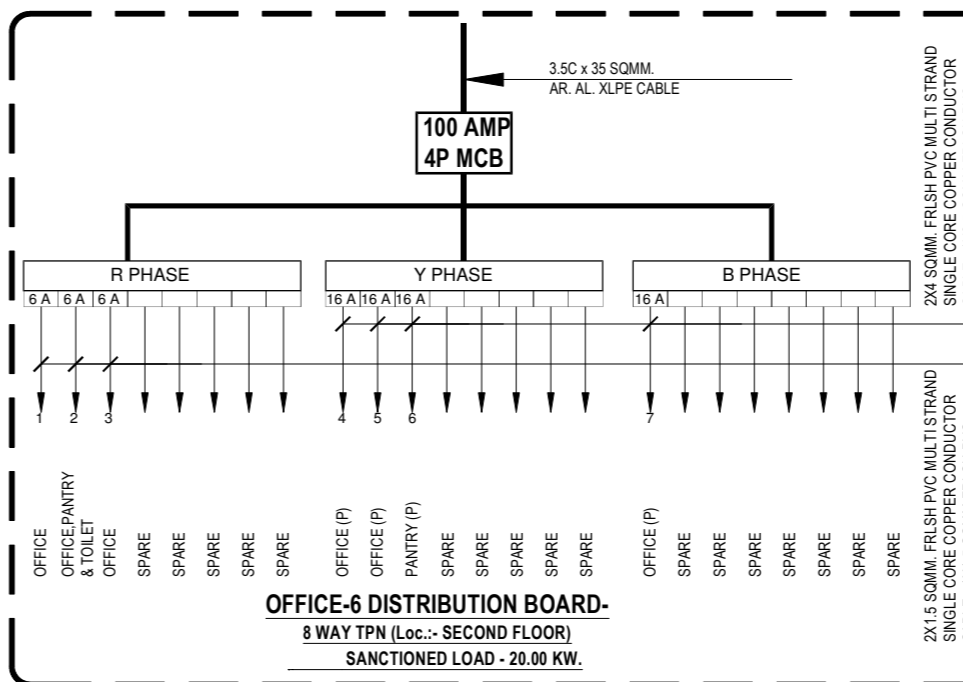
3.5C x 35 SQMM.
AR. AL. XLPE CABLE

100 AMP
4P MCB

R PHASE

Y PHASE

B PHASE

6 A 6 A 6 A

16 A 16 A 16 A

16 A

1 2 3

4 5 6

7

OFFICE
OFFICE PANTRY & TOILET
OFFICE
SPARE
SPARE
SPARE
SPARE
SPARE

OFFICE (P)
OFFICE (P)
PANTRY (P)
SPARE
SPARE
SPARE
SPARE
SPARE

OFFICE (P)
SPARE
SPARE
SPARE
SPARE
SPARE
SPARE
SPARE

2X4 SQMM. FRLSH PVC MULTI STRAND SINGLE CORE COPPER CONDUCTOR

2X1.5 SQMM. FRLSH PVC MULTI STRAND SINGLE CORE COPPER CONDUCTOR

OFFICE-6 DISTRIBUTION BOARD-

8 WAY TPN (Loc.:- SECOND FLOOR)

SANCTIONED LOAD - 20.00 KW.